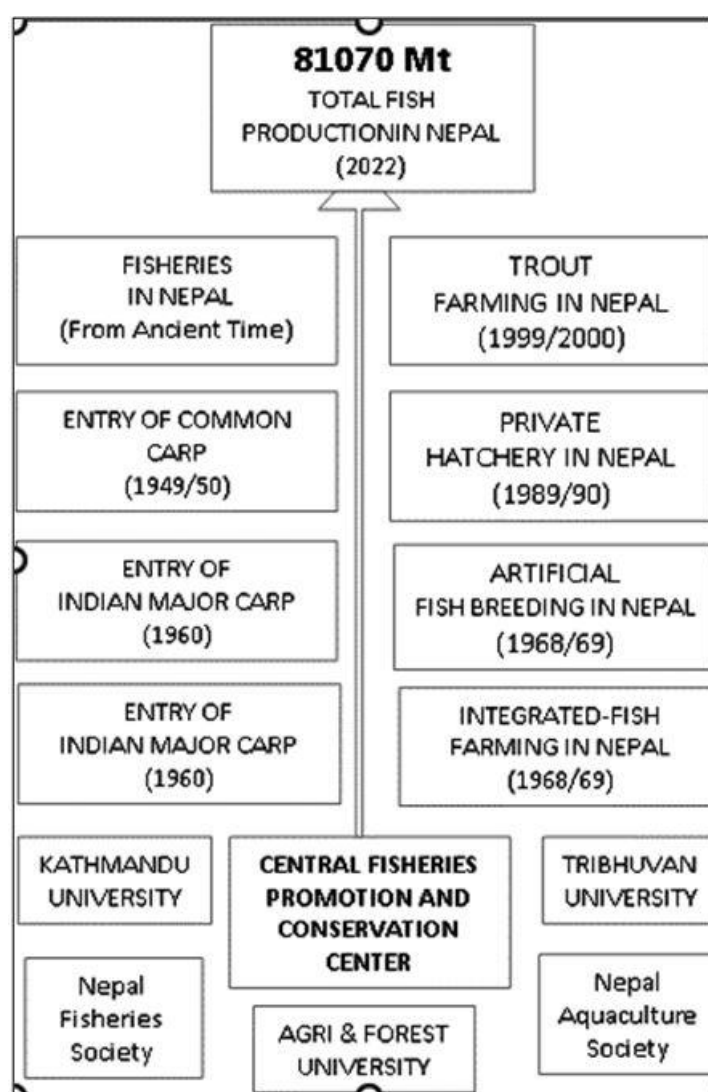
81070 Mt
TOTAL FISH PRODUCTIONIN NEPAL (2022)

FISHERIES IN NEPAL (From Ancient Time)

TROUT FARMING IN NEPAL (1999/2000)

ENTRY OF COMMON CARP (1949/50)

PRIVATE HATCHERY IN NEPAL (1989/90)

ENTRY OF INDIAN MAJOR CARP (1960)

ARTIFICIAL FISH BREEDING IN NEPAL (1968/69)

ENTRY OF INDIAN MAJOR CARP (1960)

INTEGRATED-FISH FARMING IN NEPAL (1968/69)

KATHMANDU UNIVERSITY

CENTRAL FISHERIES PROMOTION AND CONSERVATION CENTER

TRIBHUVAN UNIVERSITY

Nepal Fisheries Society

AGRI & FOREST UNIVERSITY

Nepal Aquaculture Society